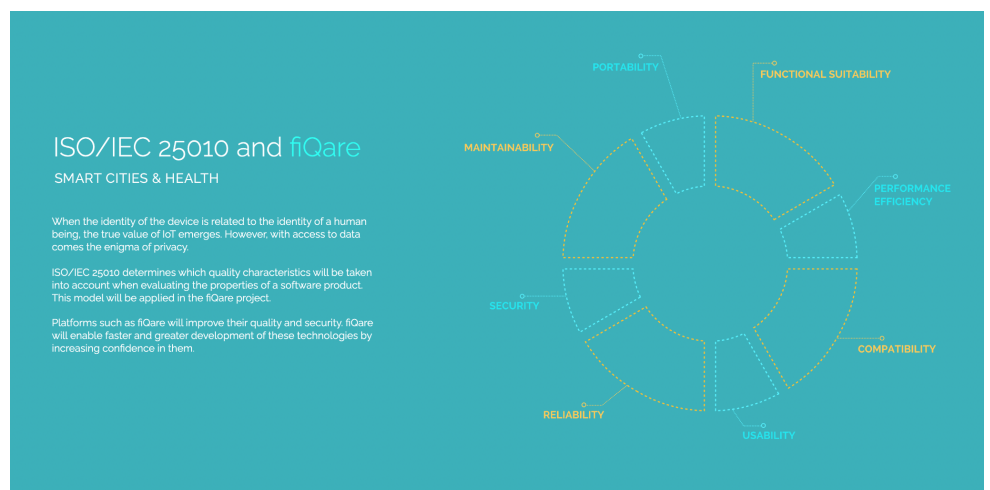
ISO/IEC 25010 and fiQare

SMART CITIES & HEALTH

When the identity of the device is related to the identity of a human being, the true value of IoT emerges. However, with access to data comes the enigma of privacy.

ISO/IEC 25010 determines which quality characteristics will be taken into account when evaluating the properties of a software product. This model will be applied in the fiQare project.

Platforms such as fiQare will improve their quality and security. fiQare will enable faster and greater development of these technologies by increasing confidence in them.

PORTABILITY

FUNCTIONAL SUITABILITY

MAINTAINABILITY

PERFORMANCE EFFICIENCY

SECURITY

COMPATIBILITY

RELIABILITY

USABILITY